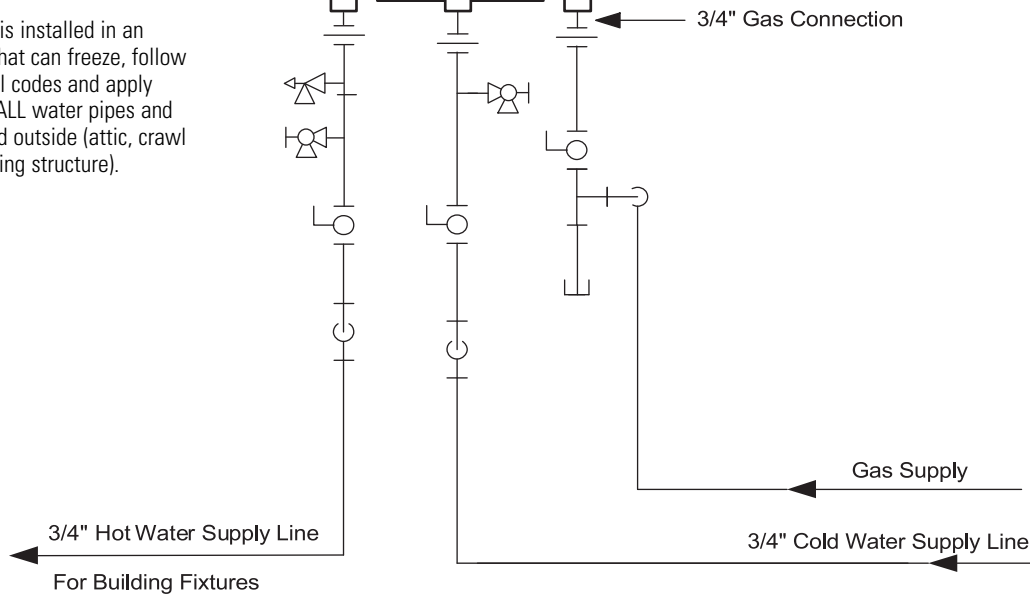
is installed in an
hat can freeze, follow
l codes and apply
ALL water pipes and
d outside (attic, crawl
ing structure).

3/4" Gas Connection

Gas Supply

3/4" Hot Water Supply Line

For Building Fixtures

3/4" Cold Water Supply Line